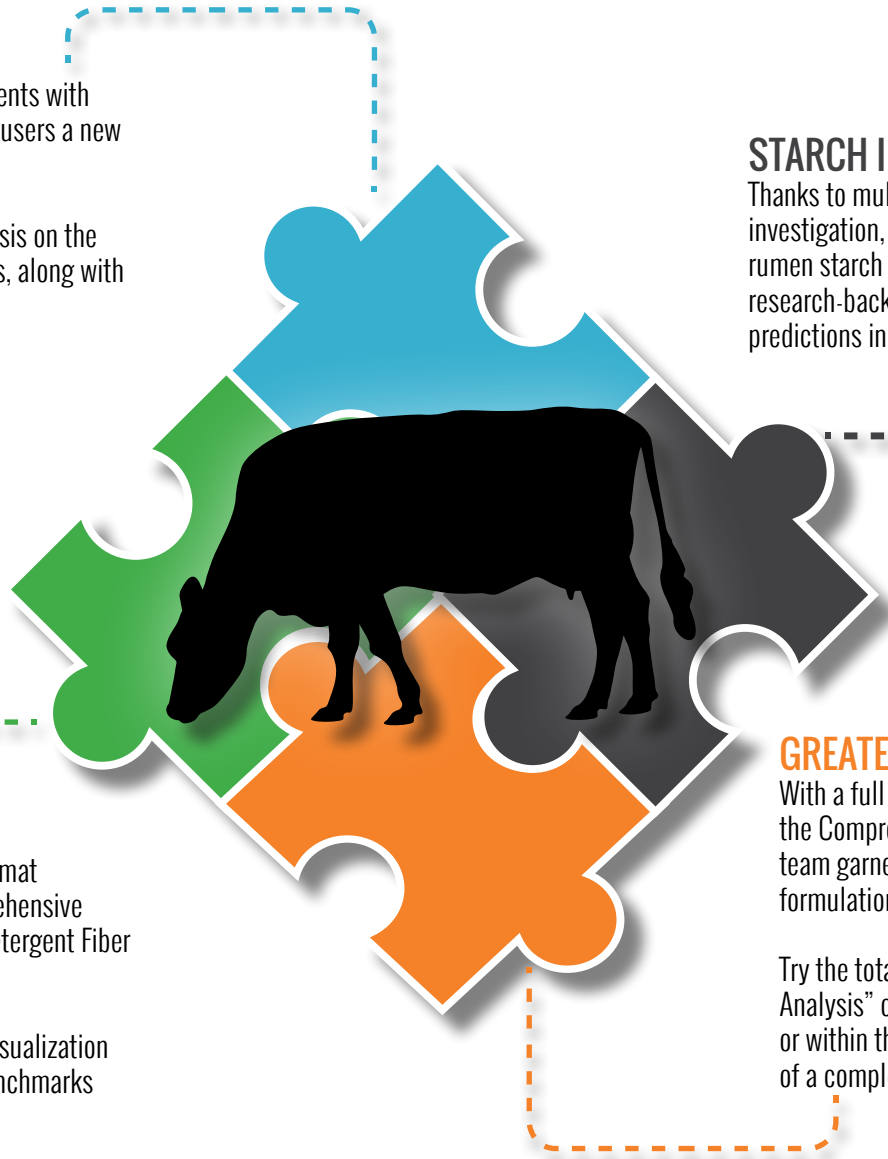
ents with
users a new

sis on the
, along with

STARCH I
Thanks to mul
investigation,
rumen starch
research-back
predictions in

GREATE
With a full
the Compre
team garne
formulation

Try the tota
Analysis" c
or within th
of a compl

mat
ehensive
tergent Fiber

sualization
nchmarks